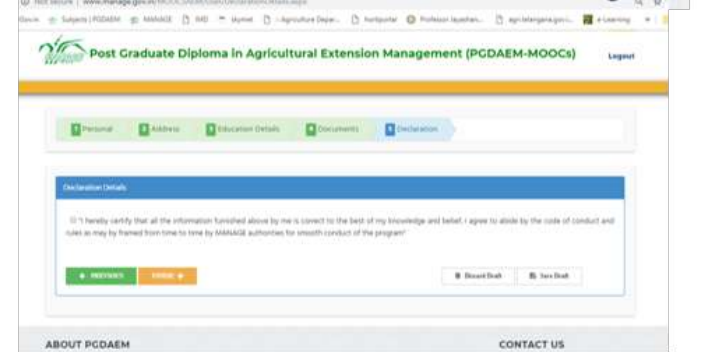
Not secure | www.manage.gov.in/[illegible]

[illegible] Subjects | PGDAEM MANAGE IMD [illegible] Agriculture Depar... hortiportal Professor Jayashan... agri.telangana.gov.i... e-Learning

Post Graduate Diploma in Agricultural Extension Management (PGDAEM-MOOCs)

Logout

1 Personal 2 Address 3 Education Details 4 Documents 5 Declaration

Declaration Details

"I hereby certify that all the information furnished above by me is correct to the best of my knowledge and belief. I agree to abide by the code of conduct and rules as may by framed from time to time by MANAGE authorities for smooth conduct of the program"

PREVIOUS FINISH

Discard Draft Save Draft

ABOUT PGDAEM

CONTACT US